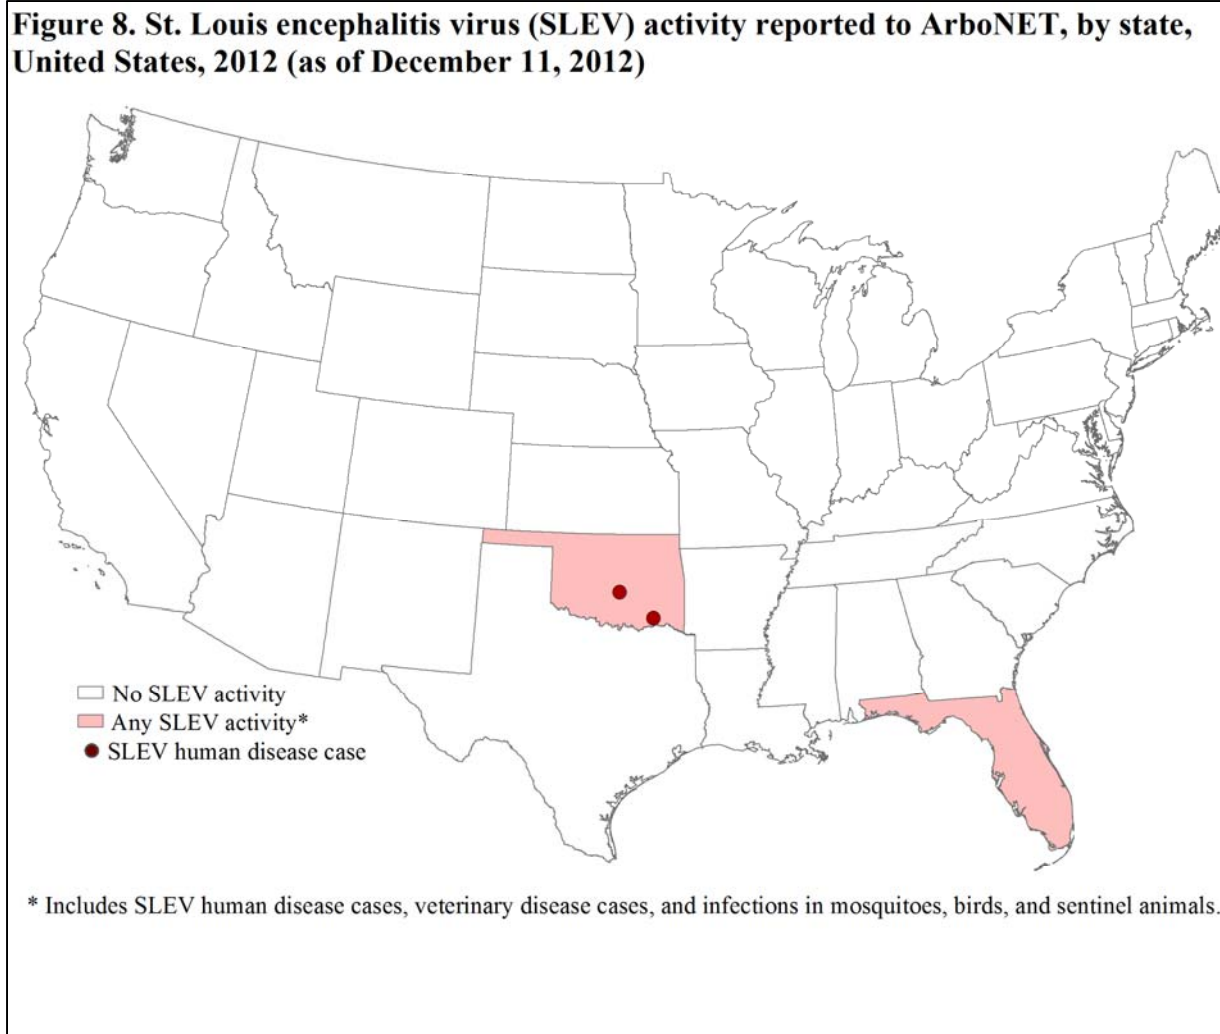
Figure 8. St. Louis encephalitis virus (SLEV) activity reported to ArboNET, by state, United States, 2012 (as of December 11, 2012)

No SLEV activity
Any SLEV activity*
SLEV human disease case

* Includes SLEV human disease cases, veterinary disease cases, and infections in mosquitoes, birds, and sentinel animals.